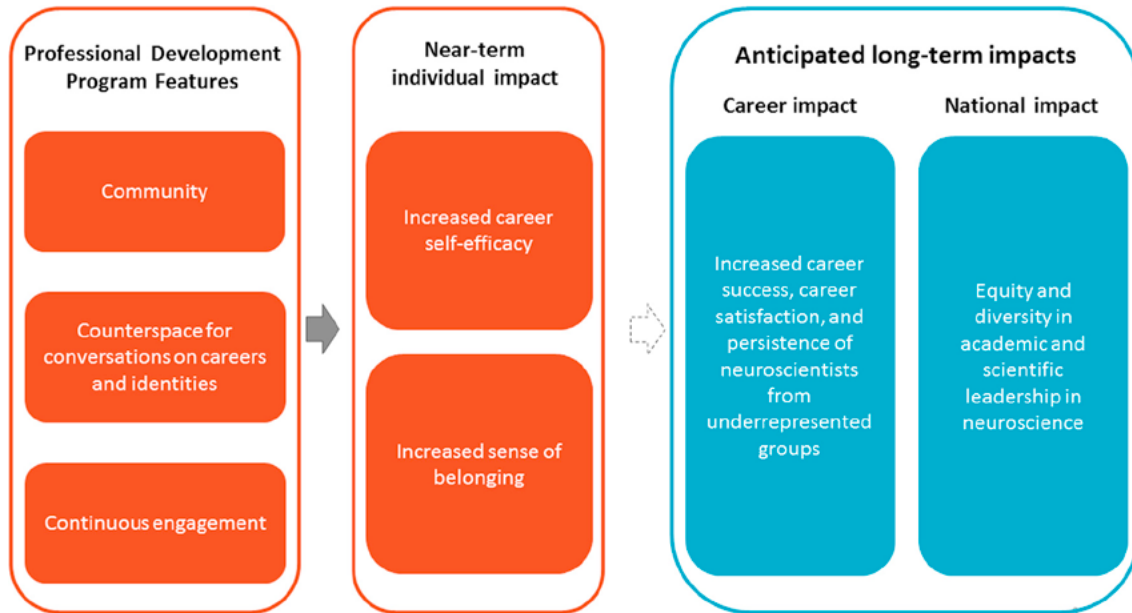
Professional Development Program Features

Community

Counterspace for conversations on careers and identities

Continuous engagement

Near-term individual impact

Increased career self-efficacy

Increased sense of belonging

Anticipated long-term impacts

Career impact

Increased career success, career satisfaction, and persistence of neuroscientists from underrepresented groups

National impact

Equity and diversity in academic and scientific leadership in neuroscience